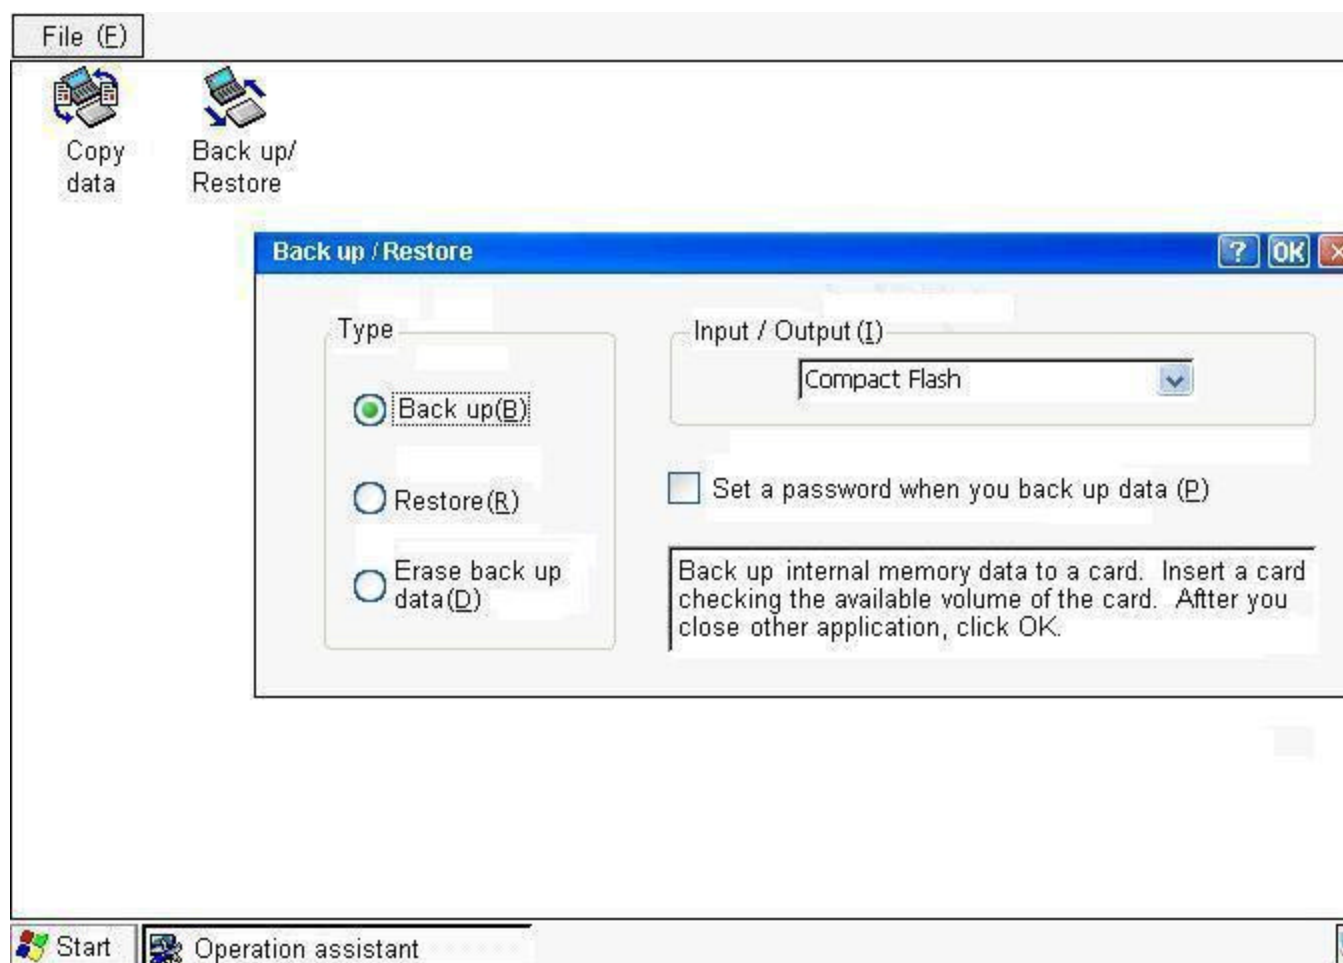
File (F)

Copy data

Back up/ Restore

Back up / Restore

? OK

Type

Back up(B)

Restore(R)

Erase back up data(D)

Input / Output (I)

Compact Flash

Set a password when you back up data (P)

Back up internal memory data to a card. Insert a card checking the available volume of the card. Aftter you close other application, click OK.

Start

Operation assistant